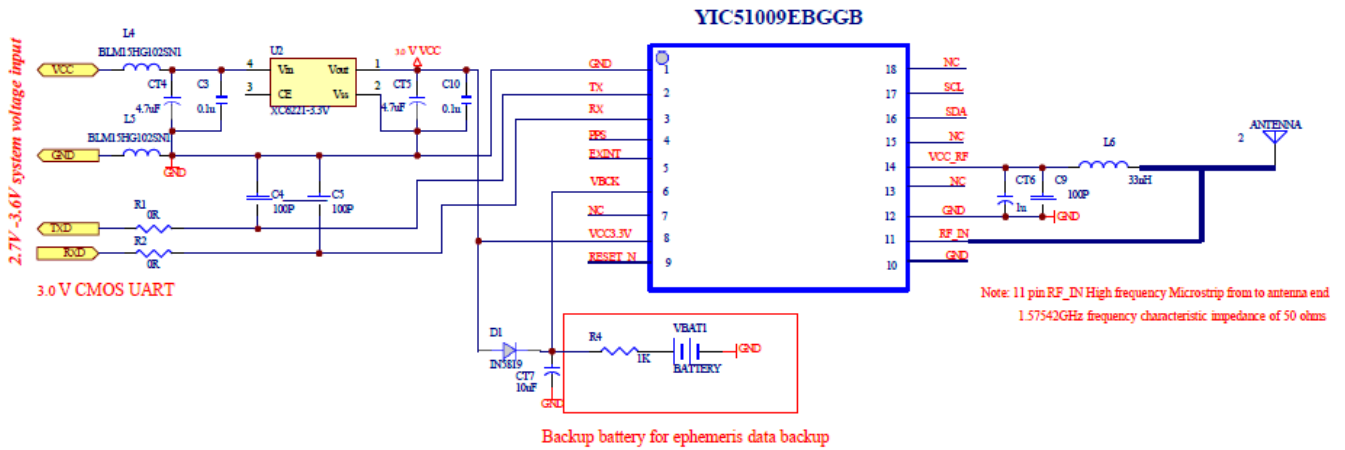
YIC51009EBGGB

2.7V -3.6V system voltage input

L4
BLM15HG102SN1
VCC
CT4
4.7uF
C3
0.1u
U2
4 Vin Vout 1
3 CE Vss 2
XC6221-3.3V
3.0 V VCC
CT5
4.7uF
C10
0.1u
L5
BLM15HG102SN1
GND
GND
C4
100P
C5
100P
R1
0R
TXD
R2
0R
RXD
3.0 V CMOS UART

GND 1
TX 2
RX 3
PPS 4
EXINT 5
VBCK 6
NC 7
VCC3.3V 8
RESET_N 9

18 NC
17 SCL
16 SDA
15 NC
14 VCC_RF
13 NC
12 GND
11 RF_IN
10 GND

CT6
1u
C9
100P
L6
33nH
GND
ANTENNA
2

Note: 11 pin RF_IN High frequency Microstrip from to antenna end
1.57542GHz frequency characteristic impedance of 50 ohms

D1
IN5819
CT7
10uF
GND
R4
1K
VBAT1
BATTERY
GND

Backup battery for ephemeris data backup